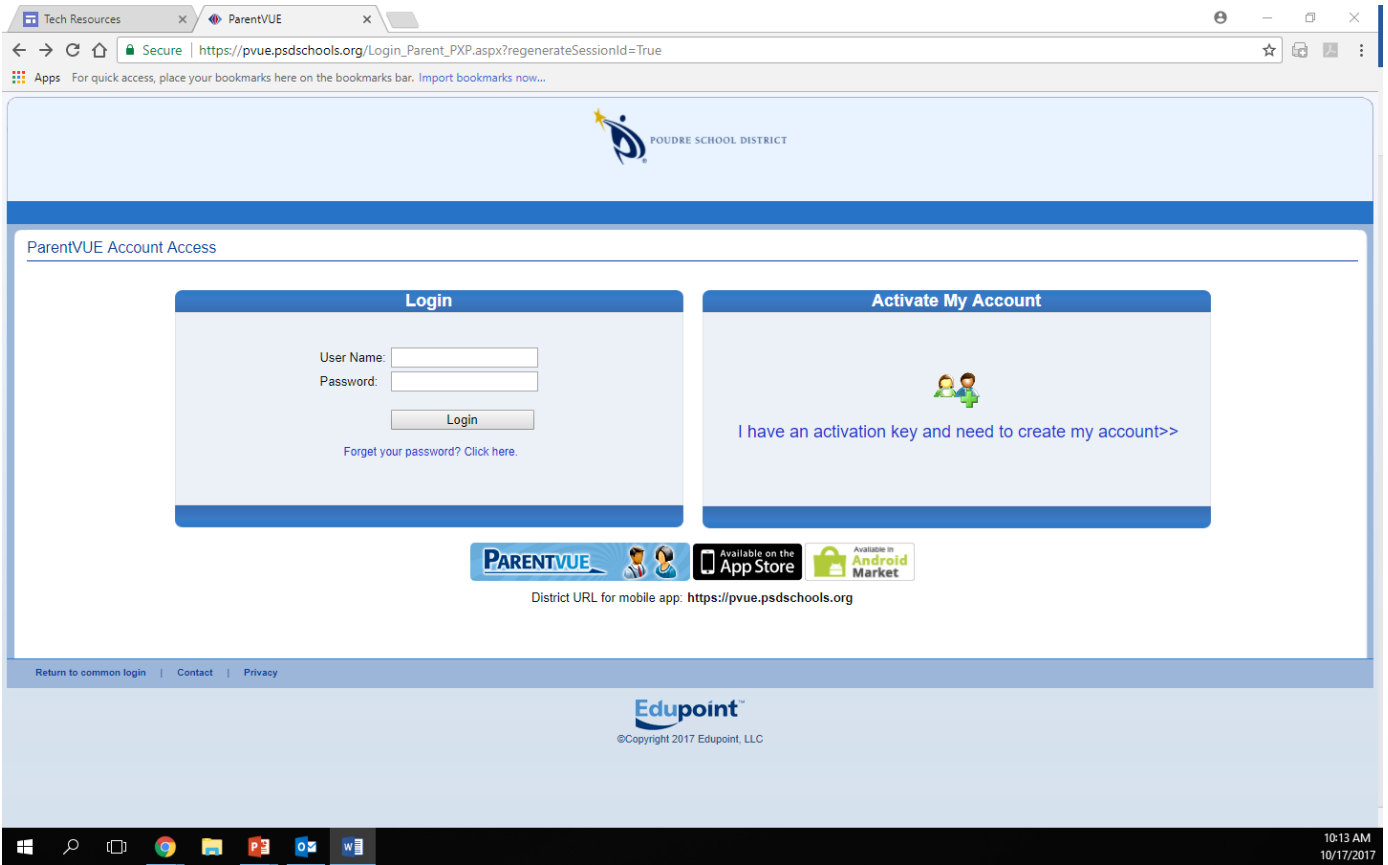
Tech Resources
ParentVUE

Secure | https://pvue.psdschools.org/Login_Parent_PXP.aspx?regenerateSessionId=True

Apps For quick access, place your bookmarks here on the bookmarks bar. Import bookmarks now...

POUDRE SCHOOL DISTRICT

ParentVUE Account Access

Login

User Name:
Password:
Login
Forget your password? Click here.

Activate My Account

I have an activation key and need to create my account>>

PARENTVUE
Available on the App Store
Available in Android Market

District URL for mobile app: **https://pvue.psdschools.org**

Return to common login | Contact | Privacy

Edupoint™
©Copyright 2017 Edupoint, LLC

10:13 AM
10/17/2017